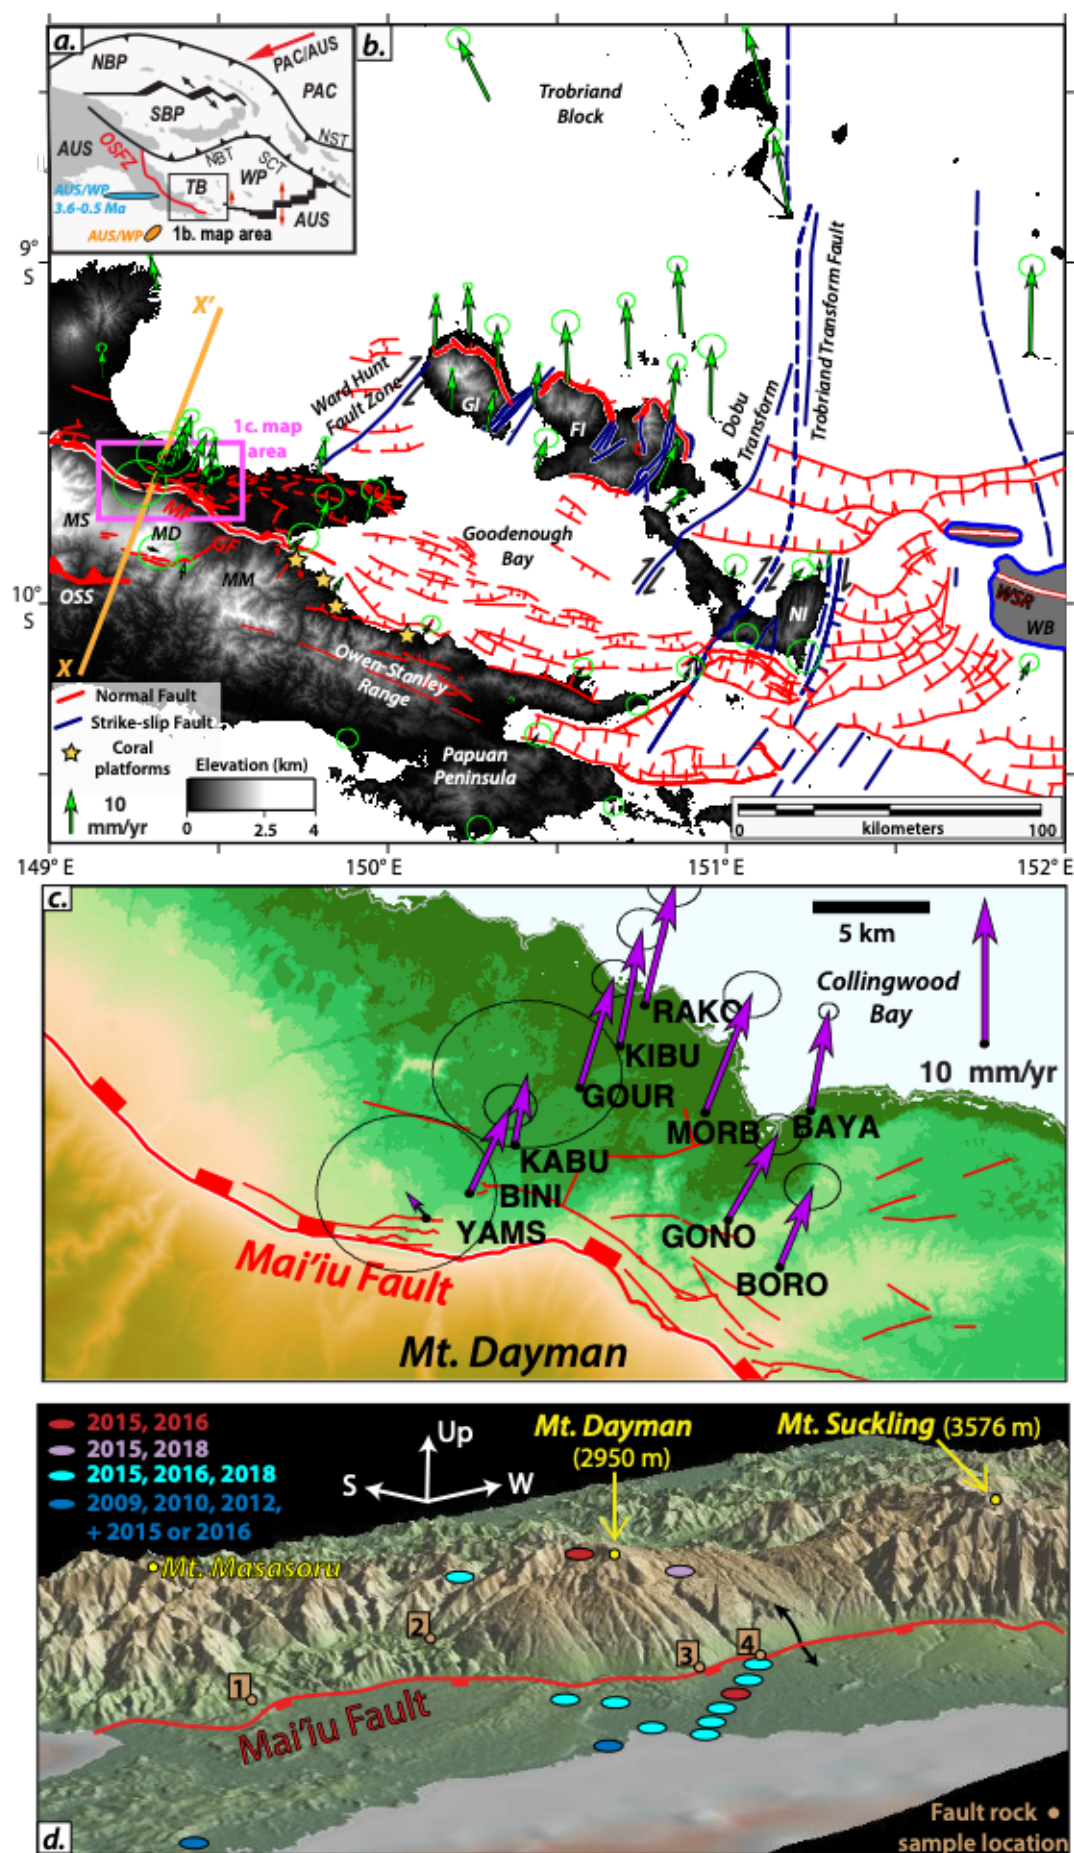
a.
NBP
PAC/AUS
PAC
SBP
NST
AUS
OSFZ
NBT
SCT
WP
TB
AUS/WP
3.6-0.5 Ma
AUS
AUS/WP
1b. map area

b.
Trobriand Block
9° S
X'
Ward Hunt Fault Zone
GI
FI
Dobu Transform
Trobriand Transform Fault
1c. map area
MS
MD
MF
GF
MM
Goodenough Bay
10° S
OSS
NI
WSR
WB
X
Owen Stanley Range
Normal Fault
Strike-slip Fault
Coral platforms
Elevation (km)
0 2.5 4
10 mm/yr
Papuan Peninsula
0 kilometers 100
149° E
150° E
151° E
152° E

c.
5 km
Collingwood Bay
RAKO
KIBU
GOUR
10 mm/yr
MORB
BAYA
KABU
BINI
YAMS
GONO
BORO
Mai'iu Fault
Mt. Dayman

2015, 2016
2015, 2018
2015, 2016, 2018
2009, 2010, 2012, + 2015 or 2016
Up
S
W
Mt. Dayman (2950 m)
Mt. Suckling (3576 m)
Mt. Masasoru
2
1
3
4
Mai'iu Fault
d.
Fault rock sample location